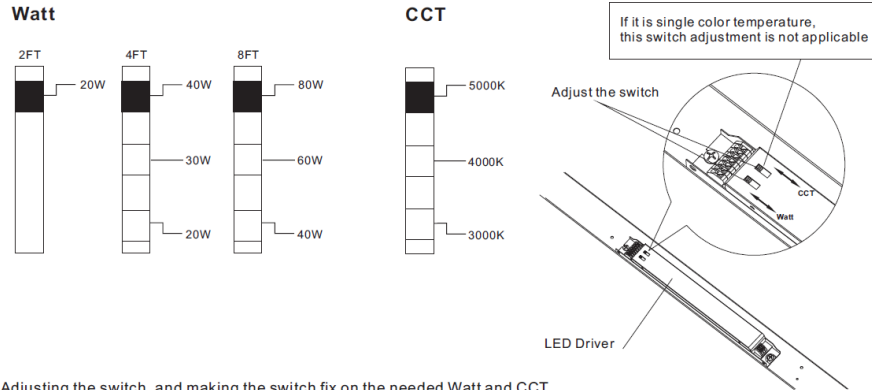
Watt

2FT
20W

4FT
40W
30W
20W

8FT
80W
60W
40W

CCT
5000K
4000K
3000K

If it is single color temperature,
this switch adjustment is not applicable

Adjust the switch

CCT

Watt

LED Driver

Adjusting the switch, and making the switch fix on the needed Watt and CCT